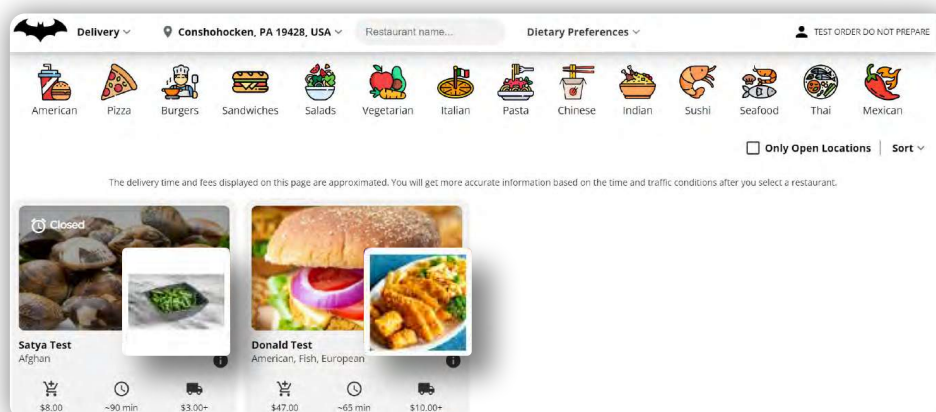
Delivery
Conshohocken, PA 19428, USA
Restaurant name...
Dietary Preferences
TEST ORDER DO NOT PREPARE

American
Pizza
Burgers
Sandwiches
Salads
Vegetarian
Italian
Pasta
Chinese
Indian
Sushi
Seafood
Thai
Mexican

Only Open Locations
Sort

The delivery time and fees displayed on this page are approximated. You will get more accurate information based on the time and traffic conditions after you select a restaurant.

Closed

Satya Test
Afghan
$8.00
~90 min
$3.00+

Donald Test
American, Fish, European
$47.00
~65 min
$10.00+